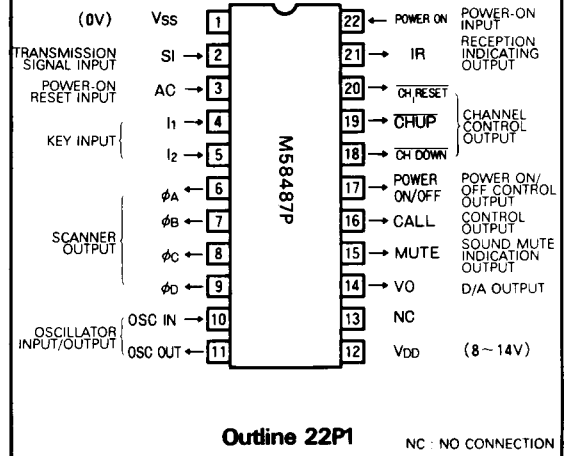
(0V) Vss 1
TRANSMISSION SIGNAL INPUT SI → 2
POWER-ON RESET INPUT AC → 3
KEY INPUT I1 → 4
I2 → 5
SCANNER OUTPUT $\phi_A$ ← 6
$\phi_B$ ← 7
$\phi_C$ ← 8
$\phi_D$ ← 9
OSCILLATOR INPUT/OUTPUT OSC IN → 10
OSC OUT ← 11

M58487P

22 ← POWER ON POWER-ON INPUT
21 → IR RECEPTION INDICATING OUTPUT
20 → $\overline{\text{CH RESET}}$
19 → $\overline{\text{CHUP}}$ CHANNEL CONTROL OUTPUT
18 → $\overline{\text{CH DOWN}}$
17 → POWER ON/OFF POWER ON/OFF CONTROL OUTPUT
16 → CALL CONTROL OUTPUT
15 → MUTE SOUND MUTE INDICATION OUTPUT
14 → VO D/A OUTPUT
13 NC
12 VDD (8~14V)

Outline 22P1

NC : NO CONNECTION